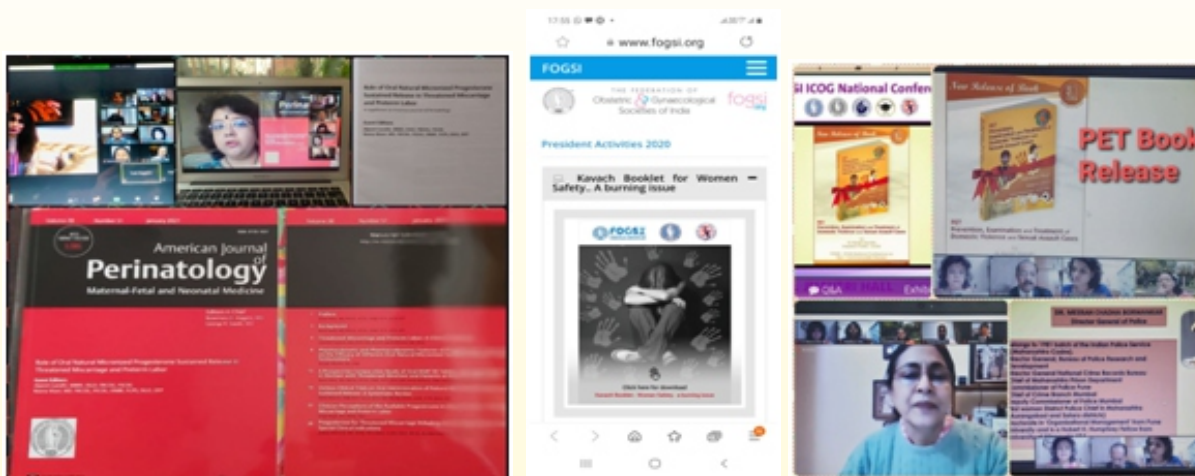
Role of Oral Natural Micronized Progesterone Sustained Release in Threatened Miscarriage and Preterm Labor

American Journal of Perinatology
Maternal-Fetal and Neonatal Medicine

Role of Oral Natural Micronized Progesterone Sustained Release in Threatened Miscarriage and Preterm Labor

17:55
www.fogsi.org
FOGSI
THE FEDERATION OF Obstetric & Gynaecological Societies of India
fogsi
President Activities 2020
Kavach Booklet for Women Safety.. A burning issue
FOGSI
Click here for download

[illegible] ICOG National Conf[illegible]
New Release of Book
PET Book Release
Prevention, Examination and Treatment of Domestic Violence and Sexual Assault Cases
Q&A
DR. MEERAN CHADHA BORWANKAR
Director General of Police